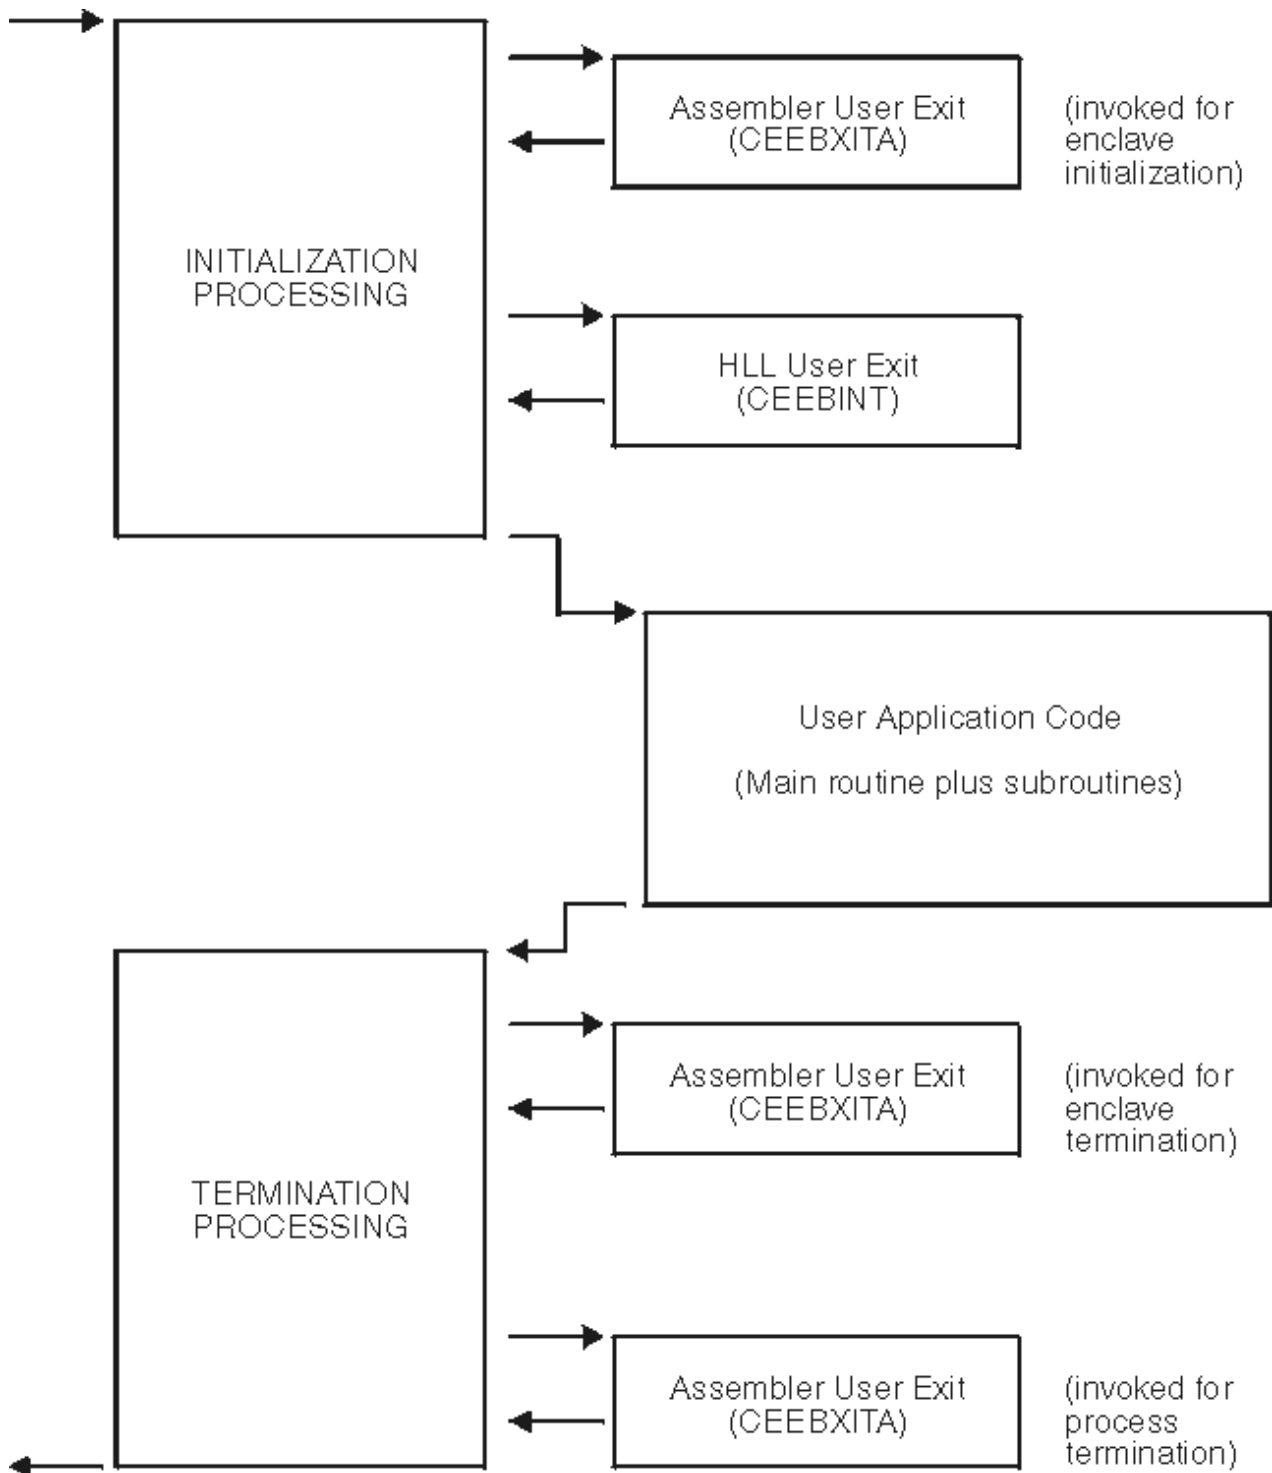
INITIALIZATION PROCESSING

Assembler User Exit (CEEBXITA)

(invoked for enclave initialization)

HLL User Exit (CEEBINT)

User Application Code

(Main routine plus subroutines)

TERMINATION PROCESSING

Assembler User Exit (CEEBXITA)

(invoked for enclave termination)

Assembler User Exit (CEEBXITA)

(invoked for process termination)